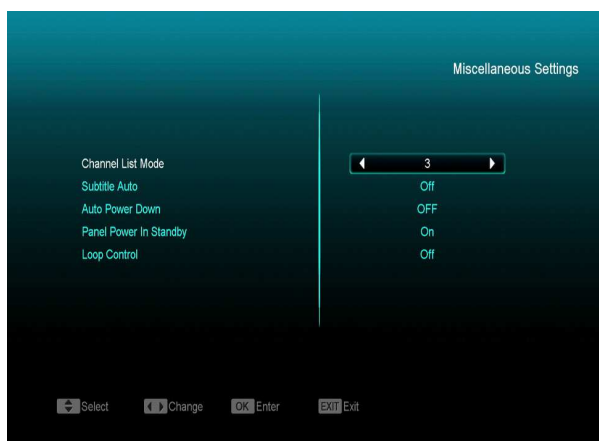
Miscellaneous Settings

| | |
|---|---|
| Channel List Mode | 3 |
| Subtitle Auto | Off |
| Auto Power Down | OFF |
| Panel Power In Standby | On |
| Loop Control | Off |

Select Change OK Enter EXIT Exit